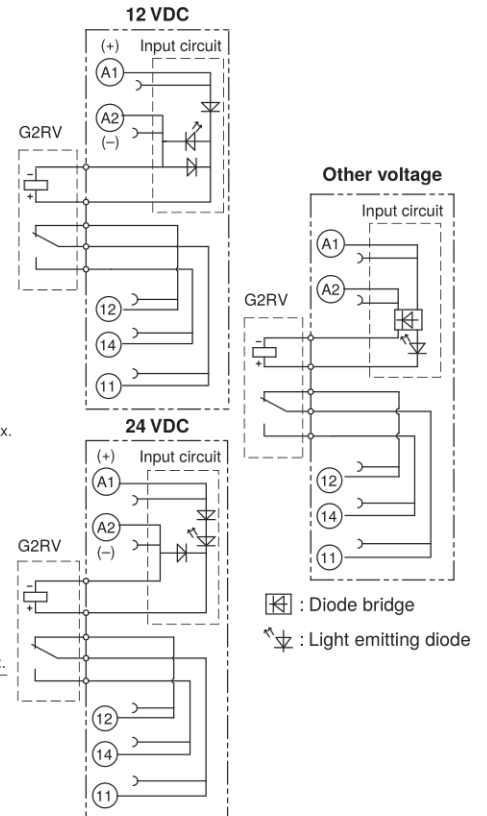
12 VDC

(+)

Input circuit

A1

A2

(−)

G2RV

−

+

12

14

11

x.

24 VDC

(+)

Input circuit

A1

A2

(−)

G2RV

−

+

12

14

11

Other voltage

Input circuit

A1

A2

G2RV

−

+

12

14

11

: Diode bridge

: Light emitting diode